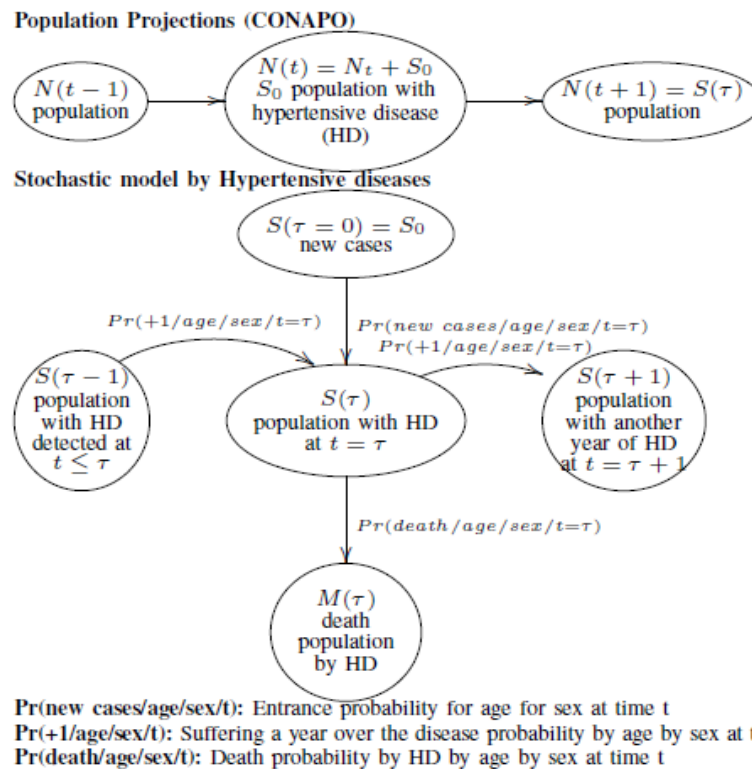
Population Projections (CONAPO)

$N(t-1)$ population

$N(t) = N_t + S_0$ $S_0$ population with hypertensive disease (HD)

$N(t+1) = S(\tau)$ population

Stochastic model by Hypertensive diseases

$S(\tau = 0) = S_0$ new cases

$Pr(+1/age/sex/t{=}\tau)$

$Pr(new\ cases/age/sex/t{=}\tau)$

$Pr(+1/age/sex/t{=}\tau)$

$S(\tau - 1)$ population with HD detected at $t \leq \tau$

$S(\tau)$ population with HD at $t = \tau$

$S(\tau + 1)$ population with another year of HD at $t = \tau + 1$

$Pr(death/age/sex/t{=}\tau)$

$M(\tau)$ death population by HD

Pr(new cases/age/sex/t): Entrance probability for age for sex at time t
Pr(+1/age/sex/t): Suffering a year over the disease probability by age by sex at t
Pr(death/age/sex/t): Death probability by HD by age by sex at time t